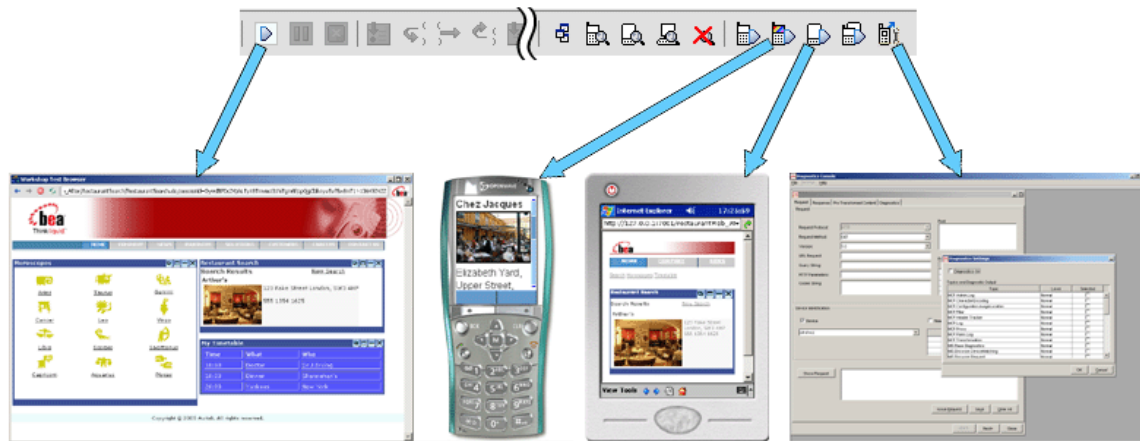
Workshop Test Browser

bea

Restaurant Search

Search Results

Arthur's

My Timetable

| Time | What | Who |
|---|---|---|

Chez Jacques

Elizabeth Yard, Upper Street,

Internet Explorer

12:59

Restaurant Search

Search Results

Arthur's

View Tools

Diagnostics Console

Diagnostics Settings